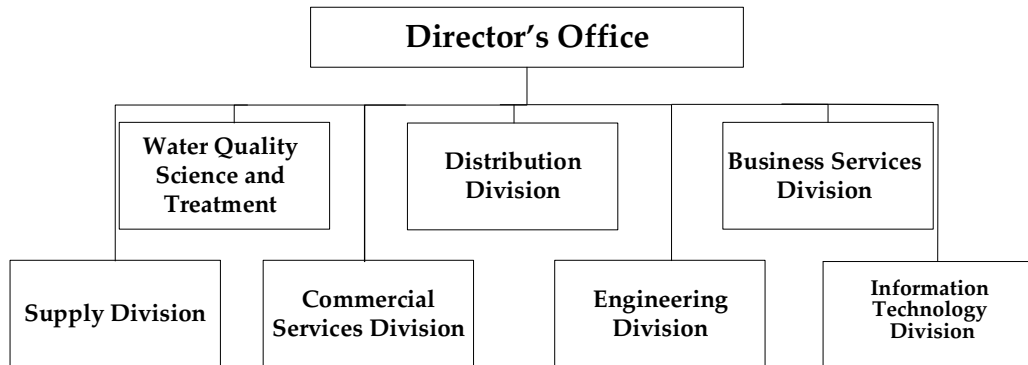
Director's Office

Water Quality Science and Treatment

Distribution Division

Business Services Division

Supply Division

Commercial Services Division

Engineering Division

Information Technology Division